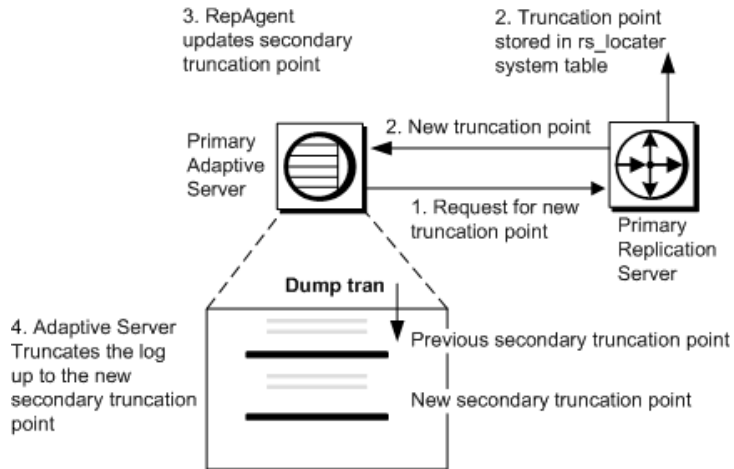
3. RepAgent updates secondary truncation point

2. Truncation point stored in rs_locater system table

Primary Adaptive Server

2. New truncation point

1. Request for new truncation point

Primary Replication Server

Dump tran

4. Adaptive Server Truncates the log up to the new secondary truncation point

Previous secondary truncation point

New secondary truncation point